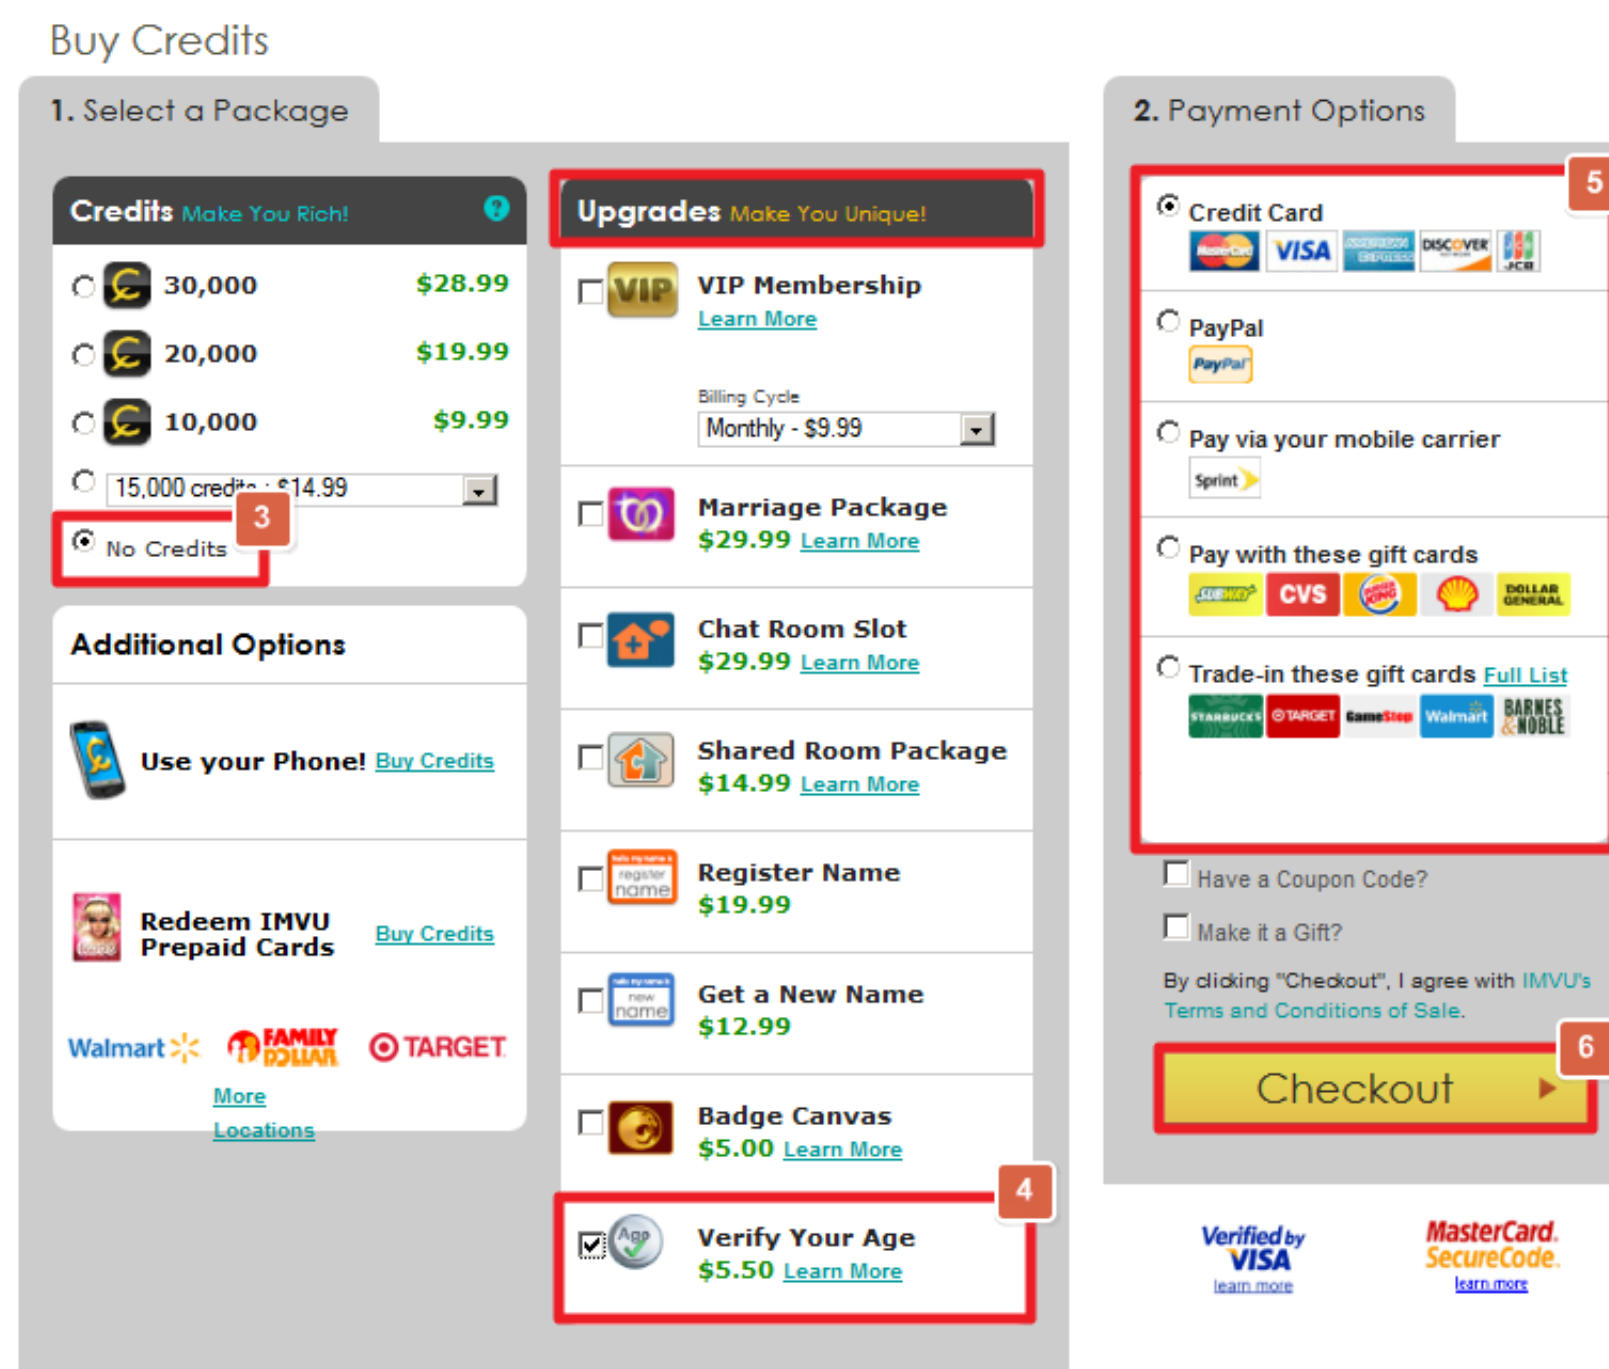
Buy Credits

1. Select a Package

Credits Make You Rich!

30,000 $28.99

20,000 $19.99

10,000 $9.99

15,000 credi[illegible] $14.99

No Credits

3

Additional Options

Use your Phone! Buy Credits

Redeem IMVU Prepaid Cards Buy Credits

Walmart FAMILY DOLLAR TARGET

More Locations

Upgrades Make You Unique!

VIP VIP Membership
Learn More

Billing Cycle
Monthly - $9.99

Marriage Package
$29.99 Learn More

Chat Room Slot
$29.99 Learn More

Shared Room Package
$14.99 Learn More

register name Register Name
$19.99

new name Get a New Name
$12.99

Badge Canvas
$5.00 Learn More

4

Age Verify Your Age
$5.50 Learn More

2. Payment Options

5

Credit Card

MasterCard VISA AMERICAN EXPRESS DISCOVER JCB

PayPal

PayPal

Pay via your mobile carrier

Sprint

Pay with these gift cards

SUBWAY CVS BURGER KING DOLLAR GENERAL

Trade-in these gift cards Full List

STARBUCKS TARGET GameStop Walmart BARNES & NOBLE

Have a Coupon Code?

Make it a Gift?

By clicking "Checkout", I agree with IMVU's Terms and Conditions of Sale.

6

Checkout

Verified by VISA
learn more

MasterCard. SecureCode.
learn more